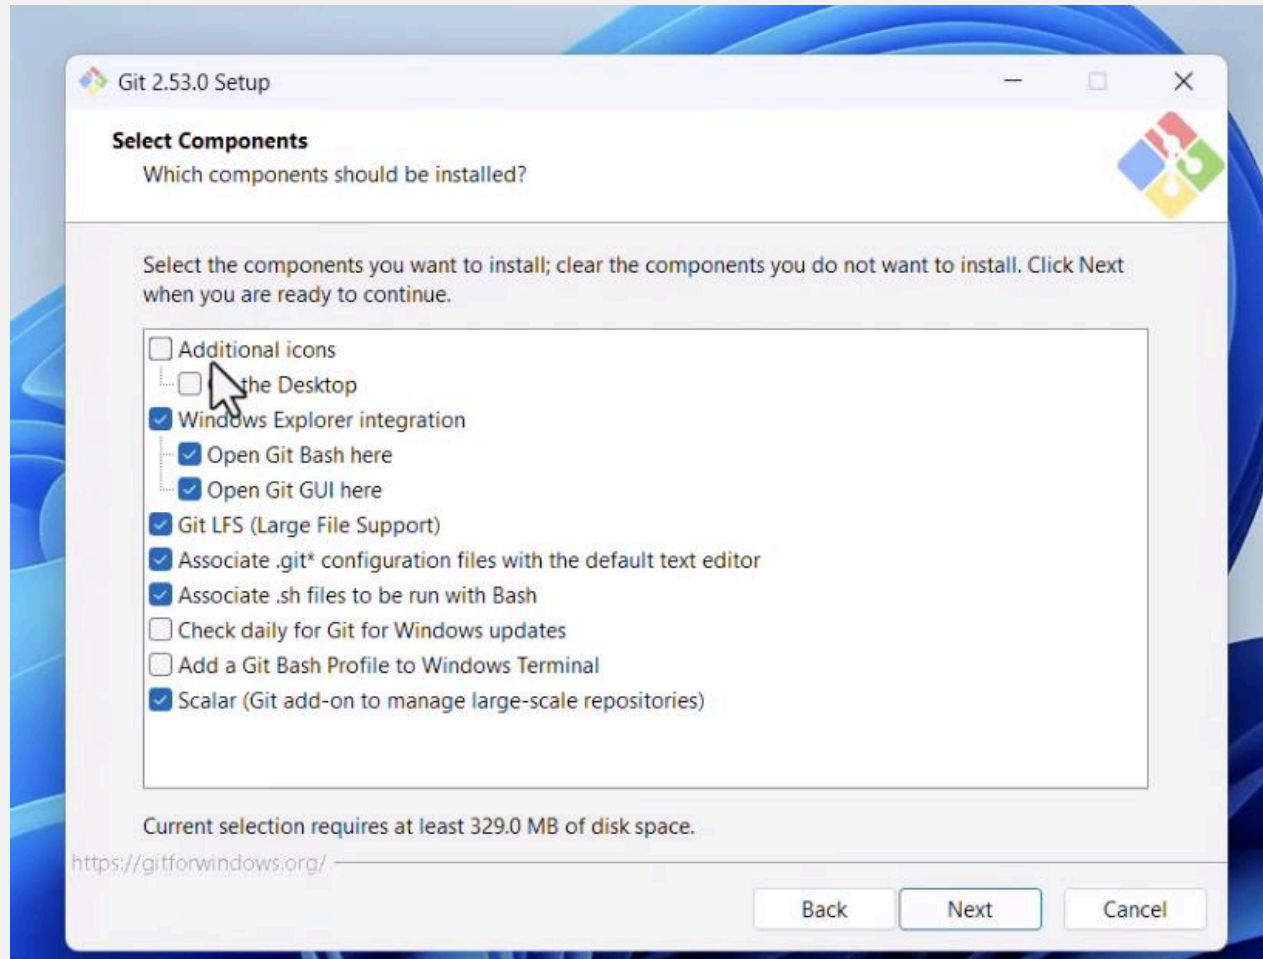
Git 2.53.0 Setup

Select Components
Which components should be installed?

Select the components you want to install; clear the components you do not want to install. Click Next when you are ready to continue.

Additional icons
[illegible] the Desktop
Windows Explorer integration
Open Git Bash here
Open Git GUI here
Git LFS (Large File Support)
Associate .git* configuration files with the default text editor
Associate .sh files to be run with Bash
Check daily for Git for Windows updates
Add a Git Bash Profile to Windows Terminal
Scalar (Git add-on to manage large-scale repositories)

Current selection requires at least 329.0 MB of disk space.

https://gitforwindows.org/

Back
Next
Cancel